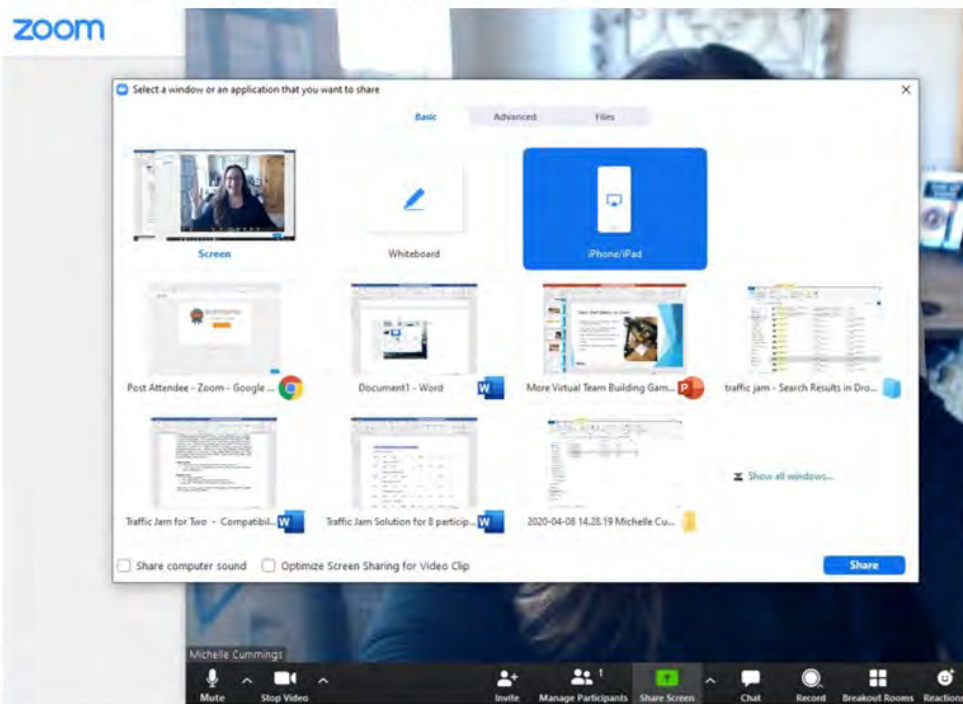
zoom

Select a window or an application that you want to share

Basic Advanced Files

Screen

Whiteboard

iPhone/iPad

Post Attendee - Zoom - Google ...

Document1 - Word

More Virtual Team Building Gam...

traffic jam - Search Results in Dro...

Traffic Jam for Two - Compatibil...

Traffic Jam Solution for 8 particip...

2020-04-08 14.28.19 Michelle Cu...

Show all windows...

Share computer sound

Optimize Screen Sharing for Video Clip

Share

Michelle Cummings

Mute

Stop Video

Invite

Manage Participants

Share Screen

Chat

Record

Breakout Rooms

Reactions